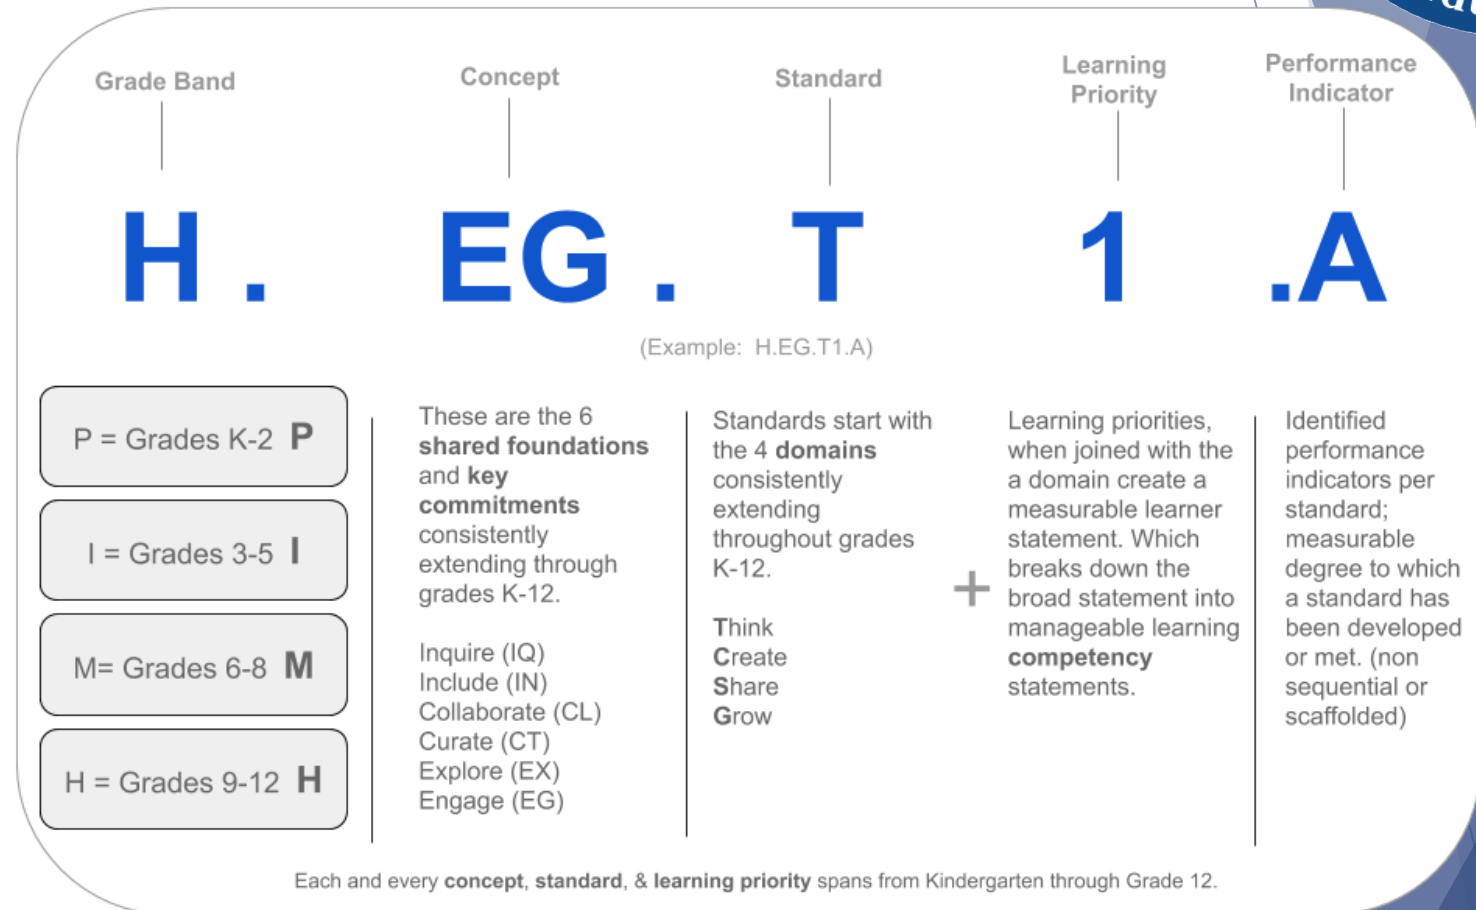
Grade Band

Concept

Standard

Learning Priority

Performance Indicator

H . EG . T 1 .A

(Example: H.EG.T1.A)

P = Grades K-2 **P**

I = Grades 3-5 **I**

M= Grades 6-8 **M**

H = Grades 9-12 **H**

These are the 6 **shared foundations** and **key commitments** consistently extending through grades K-12.

Inquire (IQ)
Include (IN)
Collaborate (CL)
Curate (CT)
Explore (EX)
Engage (EG)

Standards start with the 4 **domains** consistently extending throughout grades K-12.

**T**hink
**C**reate
**S**hare
**G**row

+

Learning priorities, when joined with the a domain create a measurable learner statement. Which breaks down the broad statement into manageable learning **competency** statements.

Identified performance indicators per standard; measurable degree to which a standard has been developed or met. (non sequential or scaffolded)

Each and every **concept**, **standard**, & **learning priority** spans from Kindergarten through Grade 12.